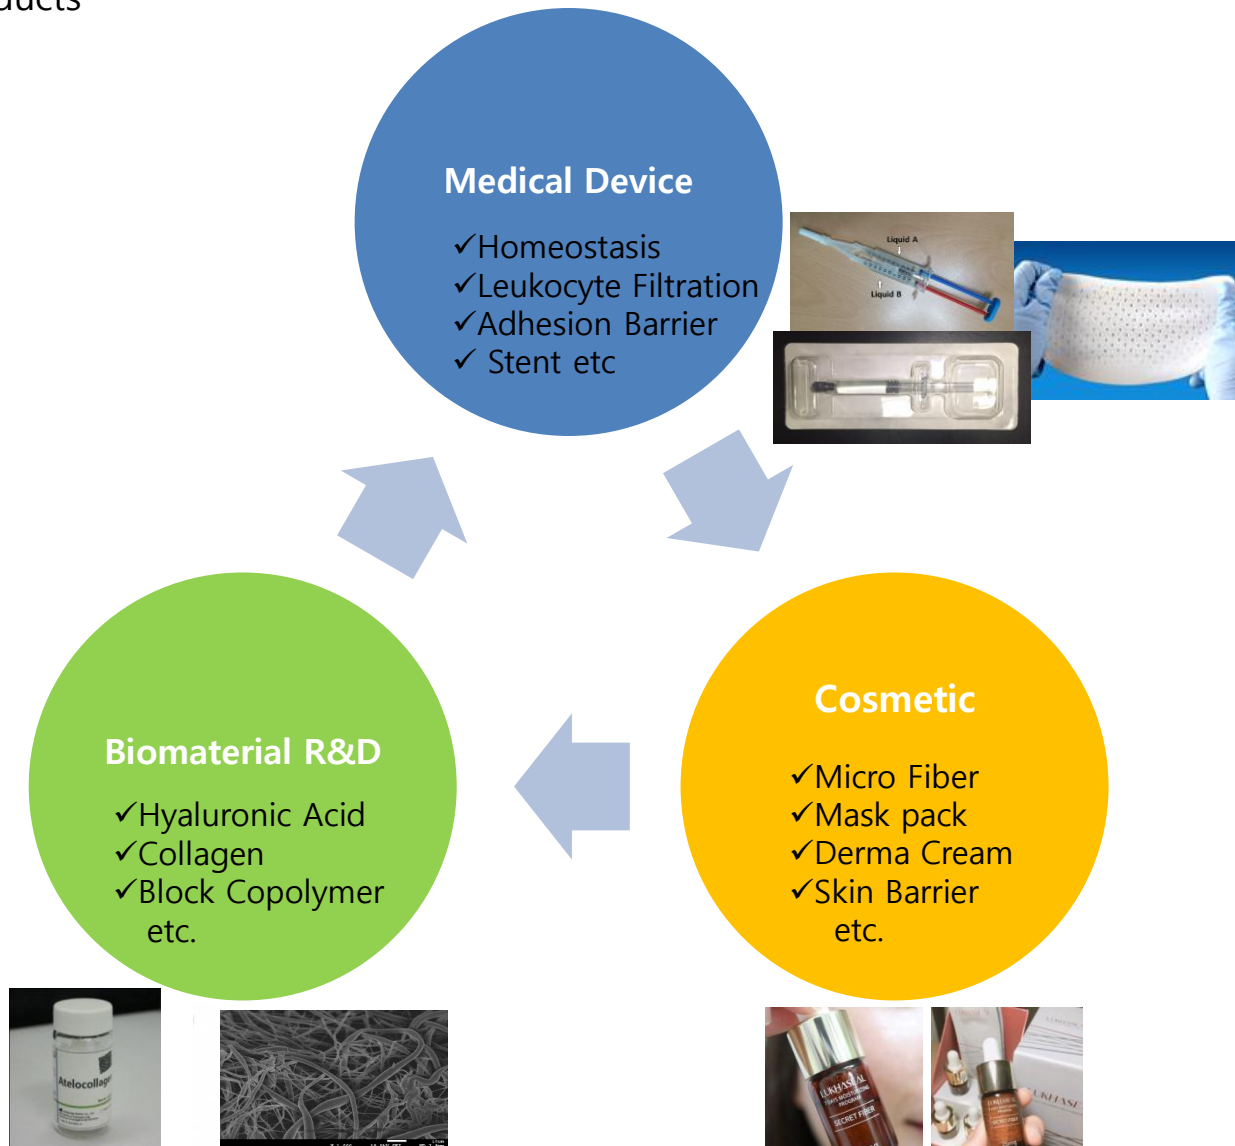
ducts

Medical Device

✓Homeostasis
✓Leukocyte Filtration
✓Adhesion Barrier
✓ Stent etc

Liquid A
Liquid B

Cosmetic

✓Micro Fiber
✓Mask pack
✓Derma Cream
✓Skin Barrier
etc.

Biomaterial R&D

✓Hyaluronic Acid
✓Collagen
✓Block Copolymer
etc.

Atelocollag

LUKHASAL
SECRET FIBER
LUKHASAL
UKHASL